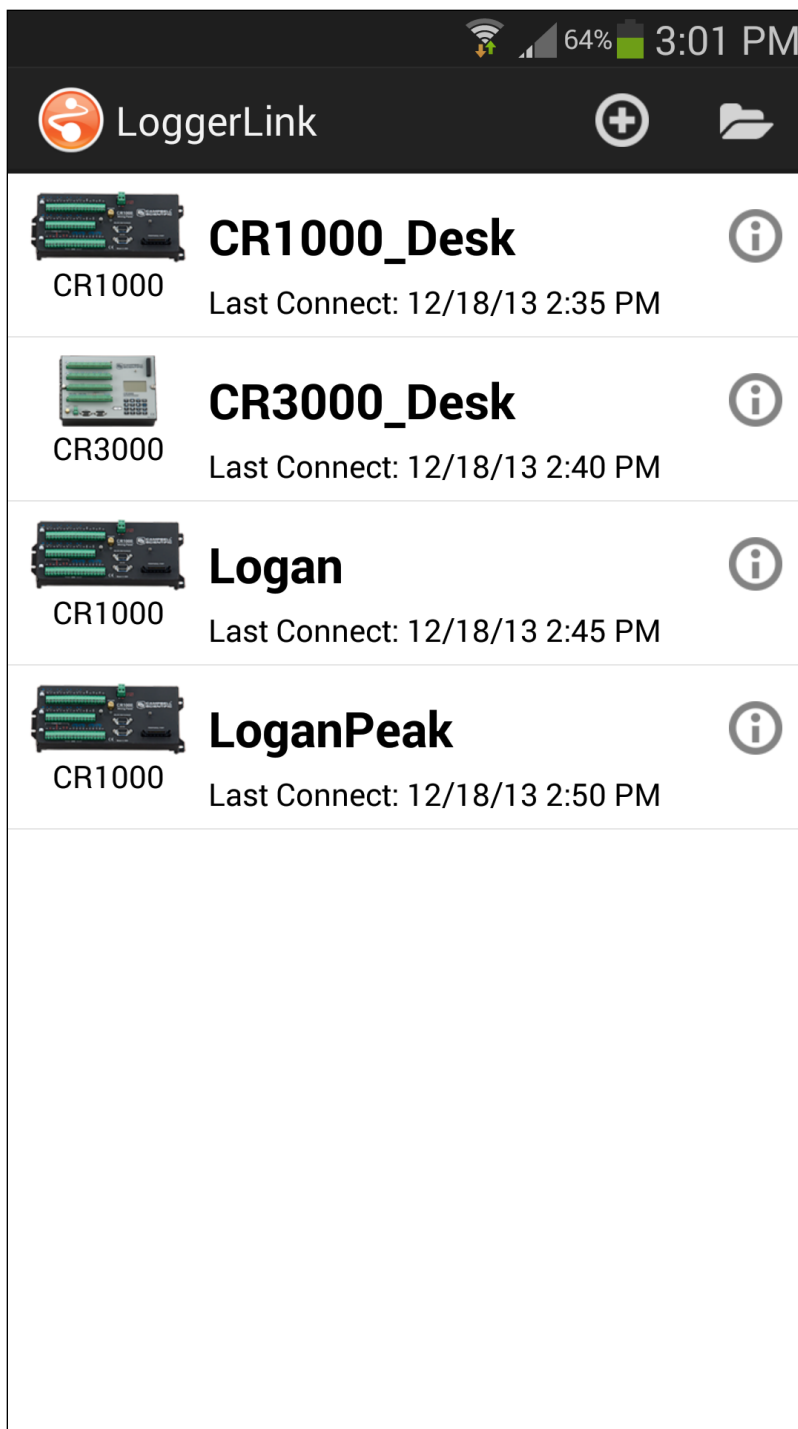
64% 3:01 PM

LoggerLink

CR1000
CR1000_Desk
Last Connect: 12/18/13 2:35 PM

CR3000
CR3000_Desk
Last Connect: 12/18/13 2:40 PM

CR1000
Logan
Last Connect: 12/18/13 2:45 PM

CR1000
LoganPeak
Last Connect: 12/18/13 2:50 PM